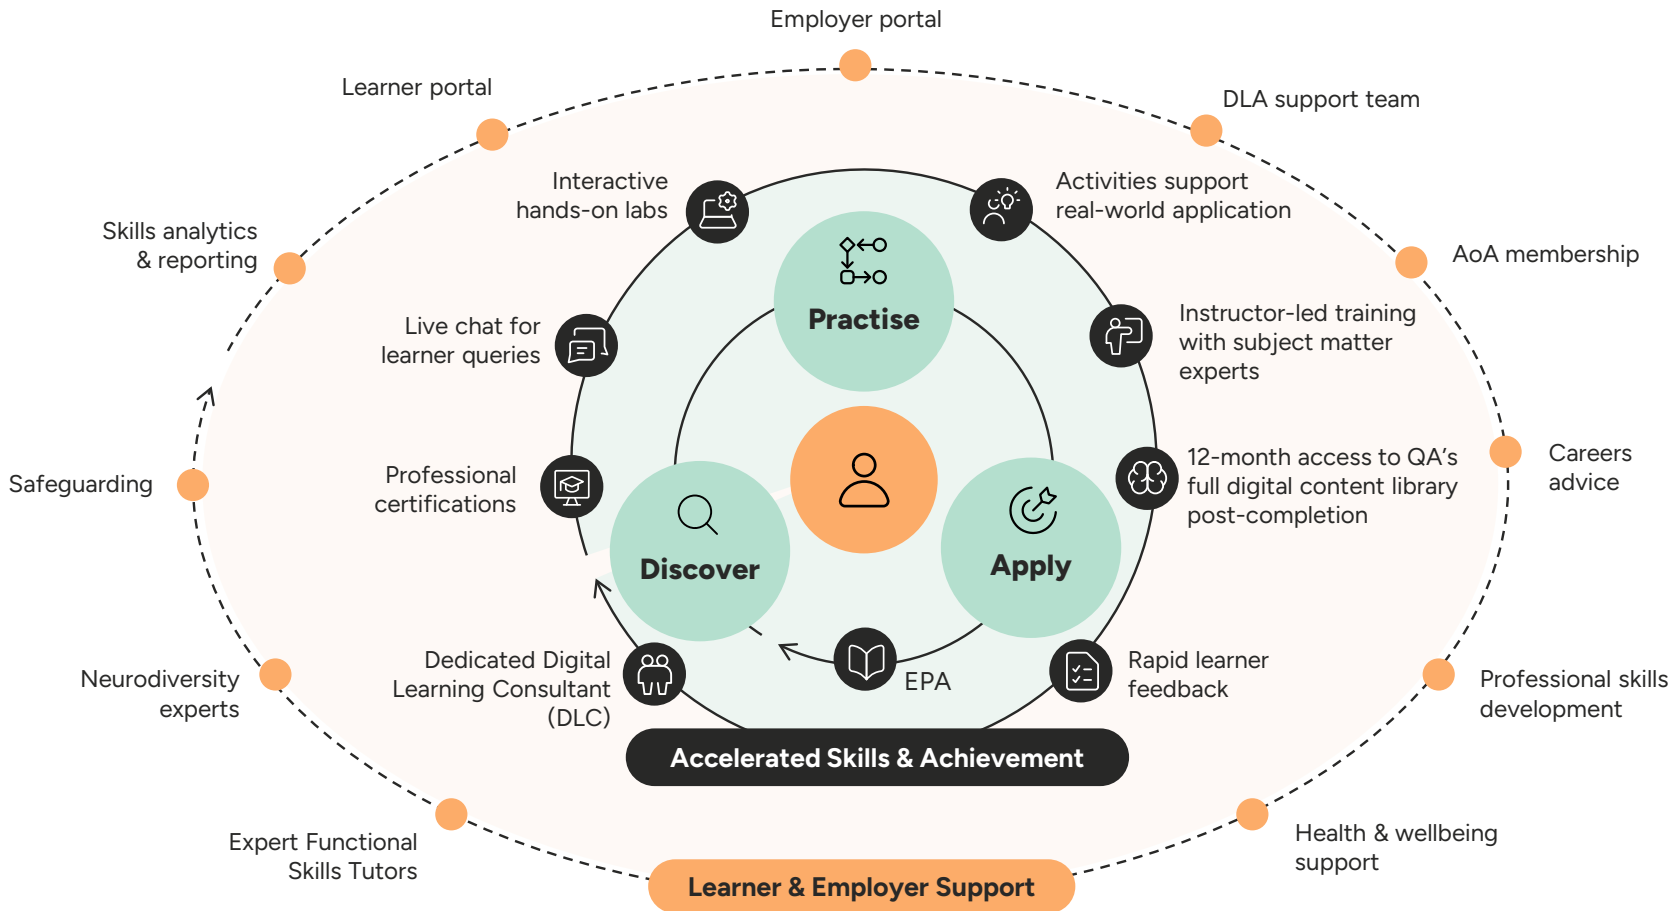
Employer portal

Learner portal

DLA support team

Skills analytics & reporting

AoA membership

Interactive hands-on labs

Activities support real-world application

Practise

Live chat for learner queries

Instructor-led training with subject matter experts

Careers advice

Safeguarding

Professional certifications

12-month access to QA's full digital content library post-completion

Discover

Apply

Neurodiversity experts

Dedicated Digital Learning Consultant (DLC)

EPA

Rapid learner feedback

Professional skills development

Accelerated Skills & Achievement

Expert Functional Skills Tutors

Health & wellbeing support

Learner & Employer Support